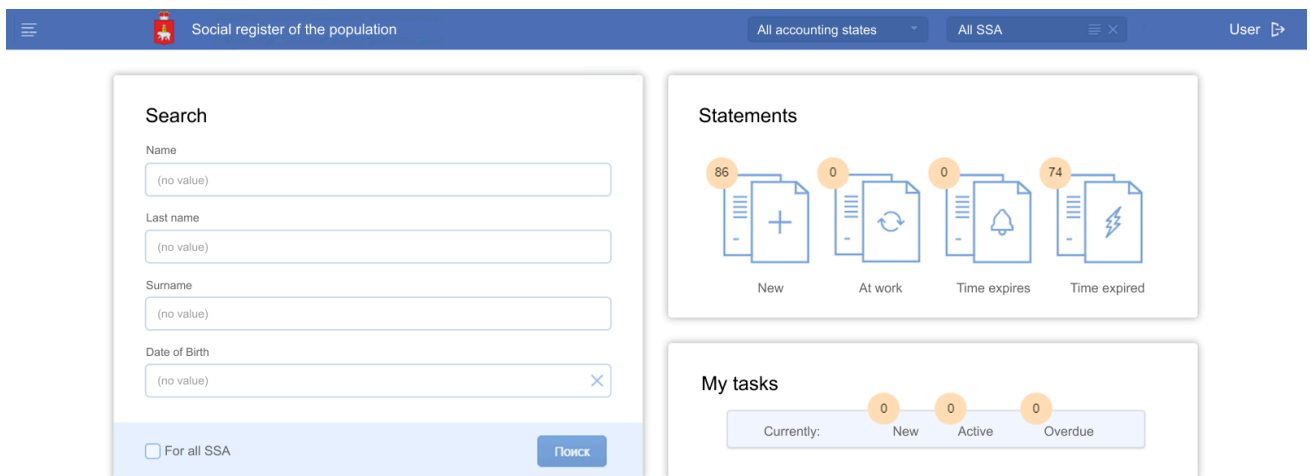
Social register of the population

All accounting states

All SSA

User

Search

Name

(no value)

Last name

(no value)

Surname

(no value)

Date of Birth

(no value)

For all SSA

Поиск

Statements

86

New

0

At work

0

Time expires

74

Time expired

My tasks

Currently:

0

New

0

Active

0

Overdue